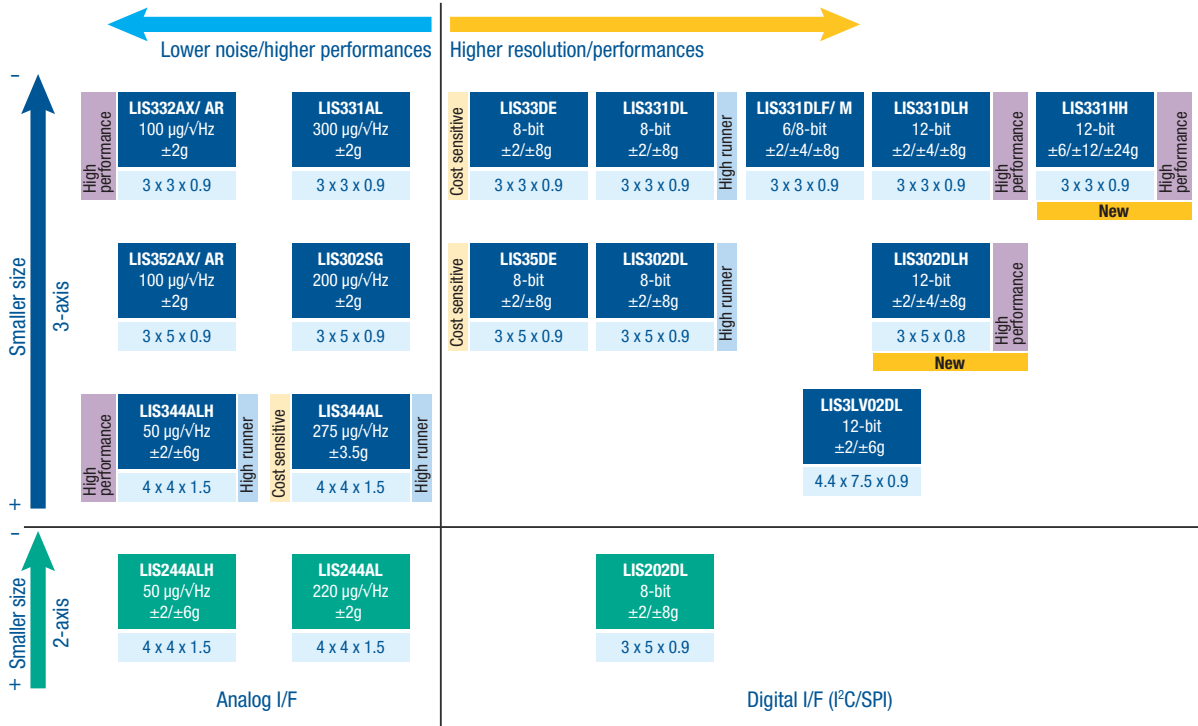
Lower noise/higher performances

Higher resolution/performances

–

Smaller size

3-axis

+

High performance

LIS332AX/ AR
100 µg/√Hz
±2g

3 x 3 x 0.9

LIS331AL
300 µg/√Hz
±2g

3 x 3 x 0.9

Cost sensitive

LIS33DE
8-bit
±2/±8g

3 x 3 x 0.9

LIS331DL
8-bit
±2/±8g

3 x 3 x 0.9

High runner

LIS331DLF/ M
6/8-bit
±2/±4/±8g

3 x 3 x 0.9

LIS331DLH
12-bit
±2/±4/±8g

3 x 3 x 0.9

High performance

LIS331HH
12-bit
±6/±12/±24g

3 x 3 x 0.9

High performance

New

LIS352AX/ AR
100 µg/√Hz
±2g

3 x 5 x 0.9

LIS302SG
200 µg/√Hz
±2g

3 x 5 x 0.9

Cost sensitive

LIS35DE
8-bit
±2/±8g

3 x 5 x 0.9

LIS302DL
8-bit
±2/±8g

3 x 5 x 0.9

High runner

LIS302DLH
12-bit
±2/±4/±8g

3 x 5 x 0.8

High performance

New

High performance

LIS344ALH
50 µg/√Hz
±2/±6g

4 x 4 x 1.5

High runner

Cost sensitive

LIS344AL
275 µg/√Hz
±3.5g

4 x 4 x 1.5

High runner

LIS3LV02DL
12-bit
±2/±6g

4.4 x 7.5 x 0.9

–

Smaller size

2-axis

+

LIS244ALH
50 µg/√Hz
±2/±6g

4 x 4 x 1.5

LIS244AL
220 µg/√Hz
±2g

4 x 4 x 1.5

LIS202DL
8-bit
±2/±8g

3 x 5 x 0.9

Analog I/F

Digital I/F (I$^2$C/SPI)